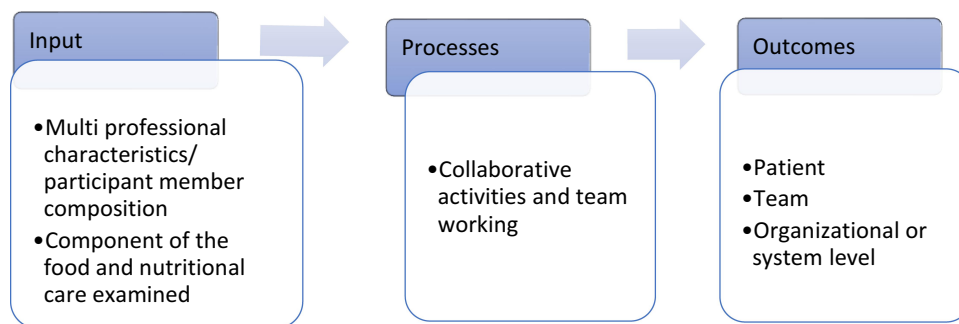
Input

•Multi professional characteristics/ participant member composition
•Component of the food and nutritional care examined

Processes

•Collaborative activities and team working

Outcomes

•Patient
•Team
•Organizational or system level